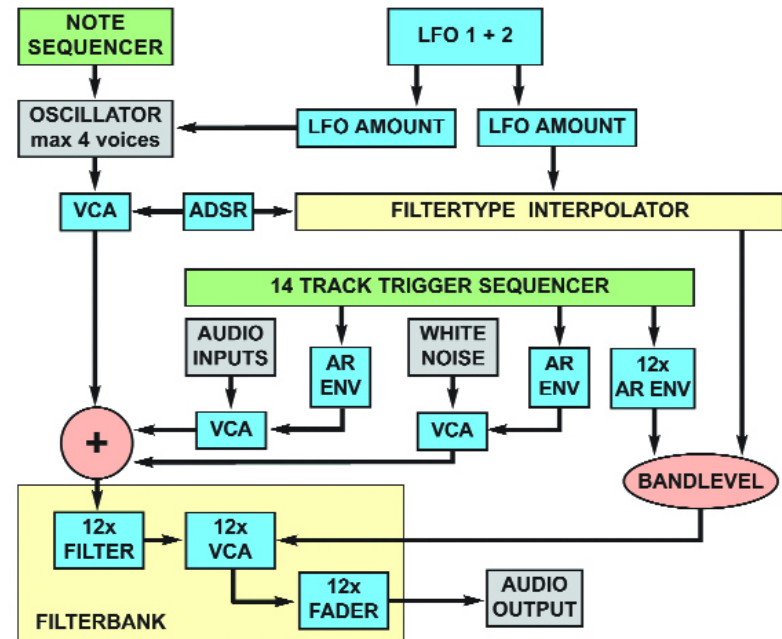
NOTE SEQUENCER

LFO 1 + 2

OSCILLATOR max 4 voices

LFO AMOUNT

LFO AMOUNT

VCA

ADSR

FILTERTYPE INTERPOLATOR

14 TRACK TRIGGER SEQUENCER

AUDIO INPUTS

AR ENV

WHITE NOISE

AR ENV

12x AR ENV

+

VCA

VCA

BANDLEVEL

12x FILTER

12x VCA

12x FADER

AUDIO OUTPUT

FILTERBANK